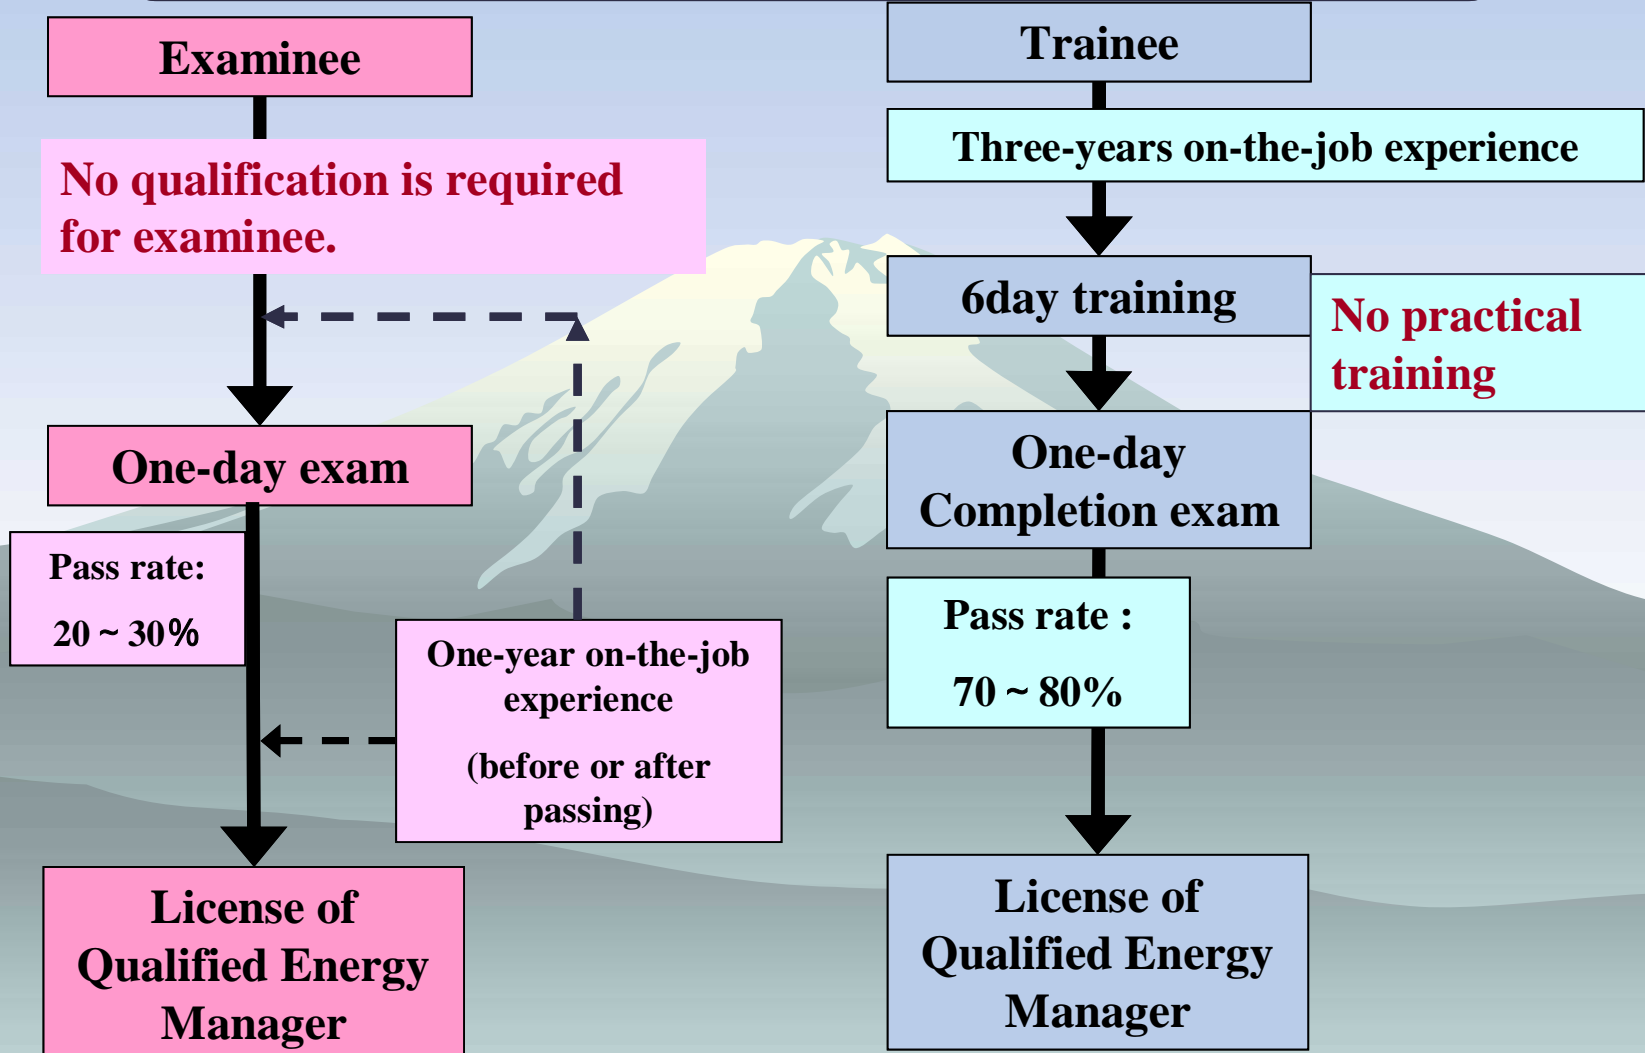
Examinee

No qualification is required for examinee.

One-day exam

Pass rate:

20 ~ 30%

One-year on-the-job experience

(before or after passing)

License of Qualified Energy Manager

Trainee

Three-years on-the-job experience

6day training

No practical training

One-day Completion exam

Pass rate :

70 ~ 80%

License of Qualified Energy Manager